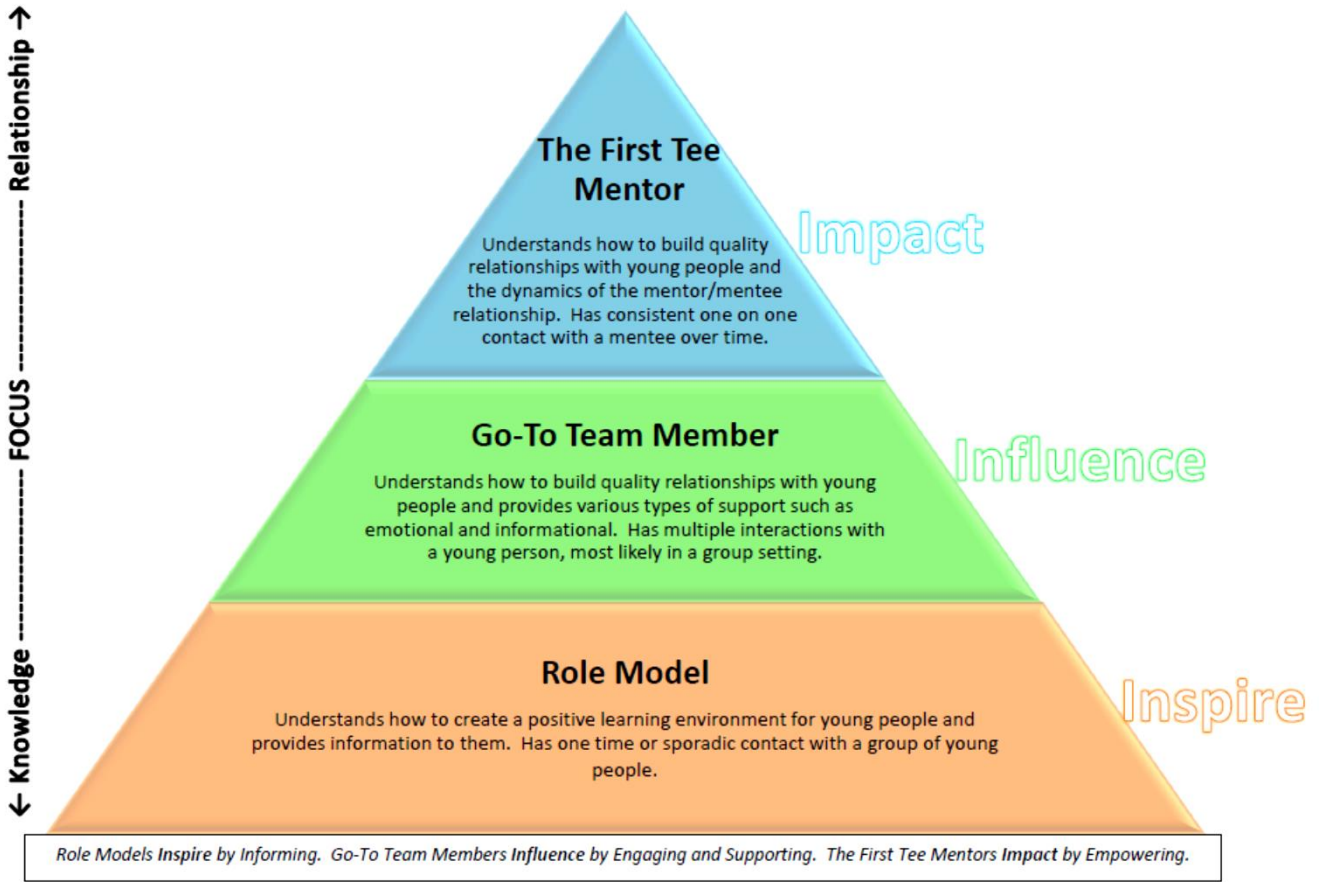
← Knowledge ---------------- FOCUS ---------------- Relationship →

The First Tee Mentor

Understands how to build quality relationships with young people and the dynamics of the mentor/mentee relationship. Has consistent one on one contact with a mentee over time.

Impact

Go-To Team Member

Understands how to build quality relationships with young people and provides various types of support such as emotional and informational. Has multiple interactions with a young person, most likely in a group setting.

Influence

Role Model

Understands how to create a positive learning environment for young people and provides information to them. Has one time or sporadic contact with a group of young people.

Inspire

Role Models Inspire by Informing. Go-To Team Members Influence by Engaging and Supporting. The First Tee Mentors Impact by Empowering.